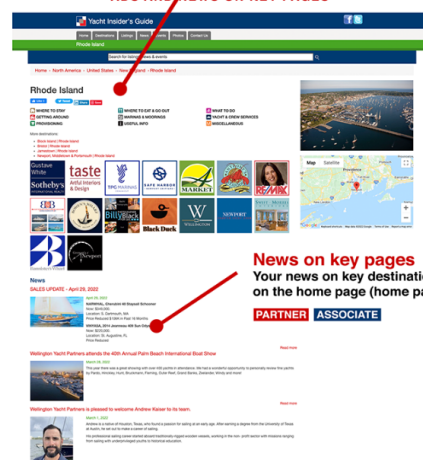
Yacht Insider's Guide

Home Destinations Listings News Events Photos Contact

Rhode Island

Search for listings, news & events

Home › North America › United States › New England › Rhode Island

Rhode Island

WHERE TO STAY
GETTING AROUND
PROVISIONING
WHERE TO EAT & GO OUT
MARINAS & MOORINGS
USEFUL INFO
WHAT TO DO
YACHT & CREW SERVICES
MISCELLANEOUS

Map Satellite

Gustave White Sotheby's
taste Artful Interiors & Design
RPC MARINAS
SAFE HARBOR
MARKET
RE/MAX
Black Duck
WILLIAMSON
NEWPORT

News

SALES UPDATE - April 29, 2020

Read more

Wellington Yacht Partners attends the 40th Annual Palm Beach International Boat Show

Read more

Wellington Yacht Partners is pleased to welcome Andrew Kaiser to its team.

News on key pages
Your news on key destinati
on the home page (home pa

PARTNER ASSOCIATE